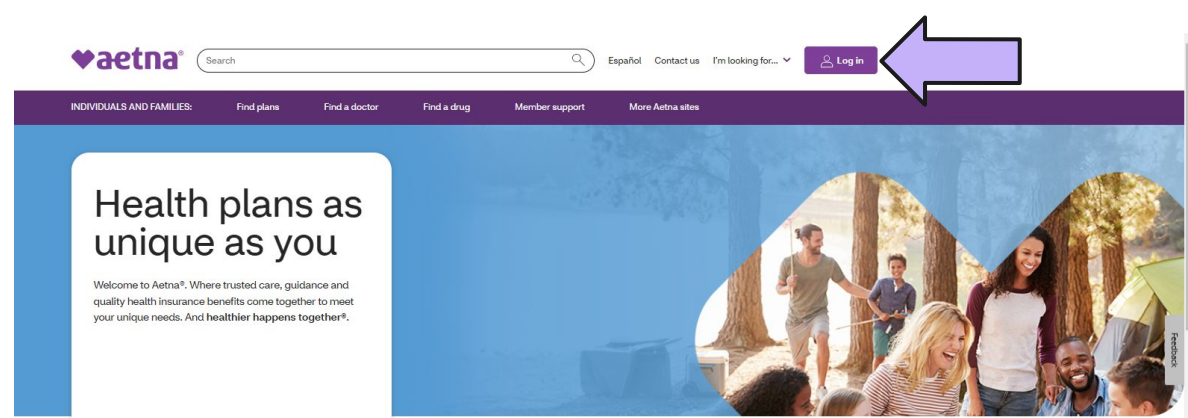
aetna®

Search

Español Contact us I'm looking for...

Log in

INDIVIDUALS AND FAMILIES: Find plans Find a doctor Find a drug Member support More Aetna sites

Health plans as unique as you

Welcome to Aetna®. Where trusted care, guidance and quality health insurance benefits come together to meet your unique needs. And healthier happens together®.

Feedback